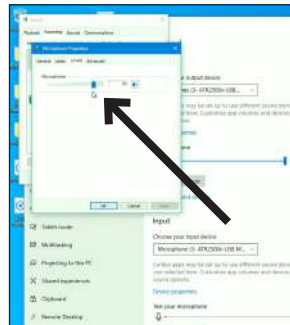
Sound

Playback Recording Sounds Communications

Microphone Properties

General Listen Levels Advanced

Microphone

80

output device

Microphone (2- ATR2500x-USB M...

OK Cancel Apply

Tablet mode

Multitasking

Projecting to this PC

Shared experiences

Clipboard

Remote Desktop

Input

Choose your input device

Microphone (2- ATR2500x-USB M...

Device properties

Test your microphone